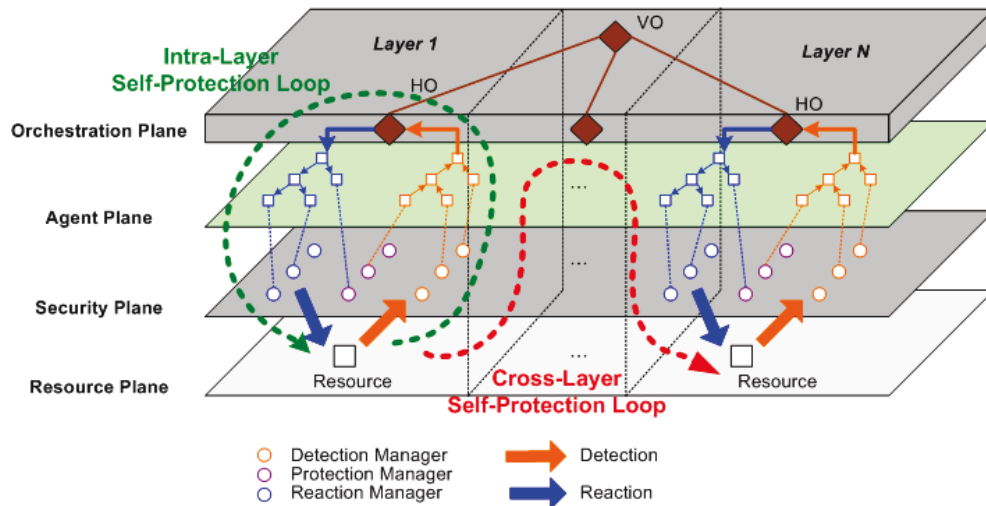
Layer 1

VO

Layer N

Intra-Layer
Self-Protection Loop

HO

HO

Orchestration Plane

...

Agent Plane

...

Security Plane

...

Resource

Resource

Resource Plane

Cross-Layer
Self-Protection Loop

Detection Manager
Protection Manager
Reaction Manager

Detection

Reaction